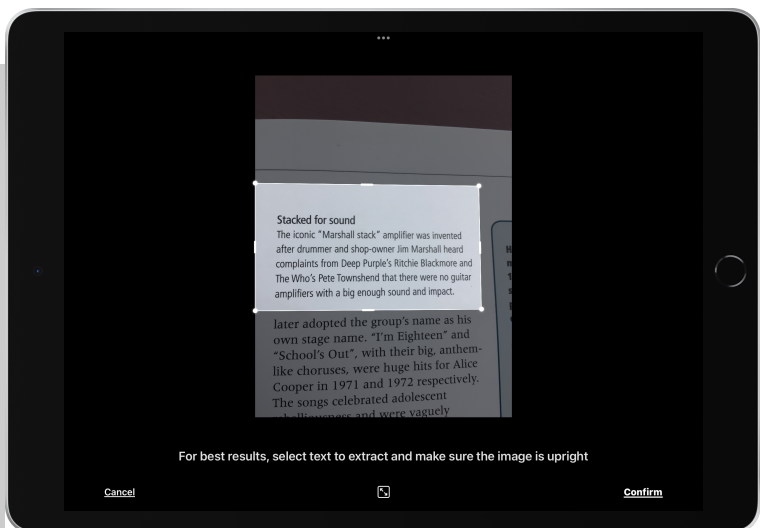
Stacked for sound

The iconic "Marshall stack" amplifier was invented after drummer and shop-owner Jim Marshall heard complaints from Deep Purple's Ritchie Blackmore and The Who's Pete Townshend that there were no guitar amplifiers with a big enough sound and impact.

later adopted the group's name as his own stage name. "I'm Eighteen" and "School's Out", with their big, anthem-like choruses, were huge hits for Alice Cooper in 1971 and 1972 respectively. The songs celebrated adolescent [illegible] and were vaguely

For best results, select text to extract and make sure the image is upright

Cancel

Confirm